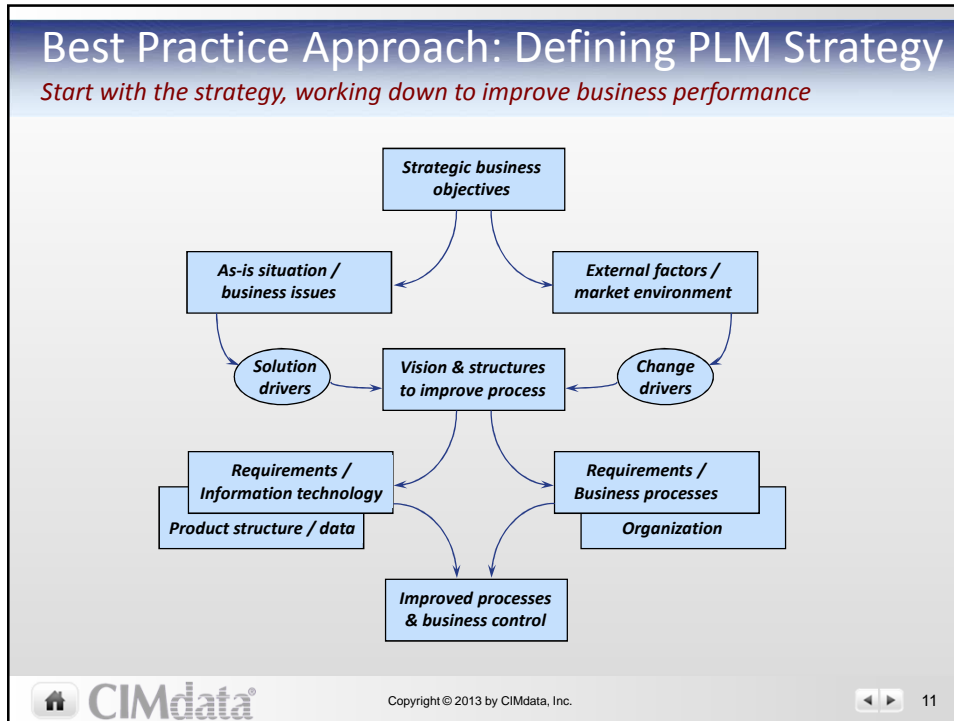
Best Practice Approach: Defining PLM Strategy

Start with the strategy, working down to improve business performance

Strategic business objectives

As-is situation / business issues

External factors / market environment

Solution drivers

Vision & structures to improve process

Change drivers

Requirements / Information technology

Product structure / data

Requirements / Business processes

Organization

Improved processes & business control

CIMdata®

Copyright © 2013 by CIMdata, Inc.

11